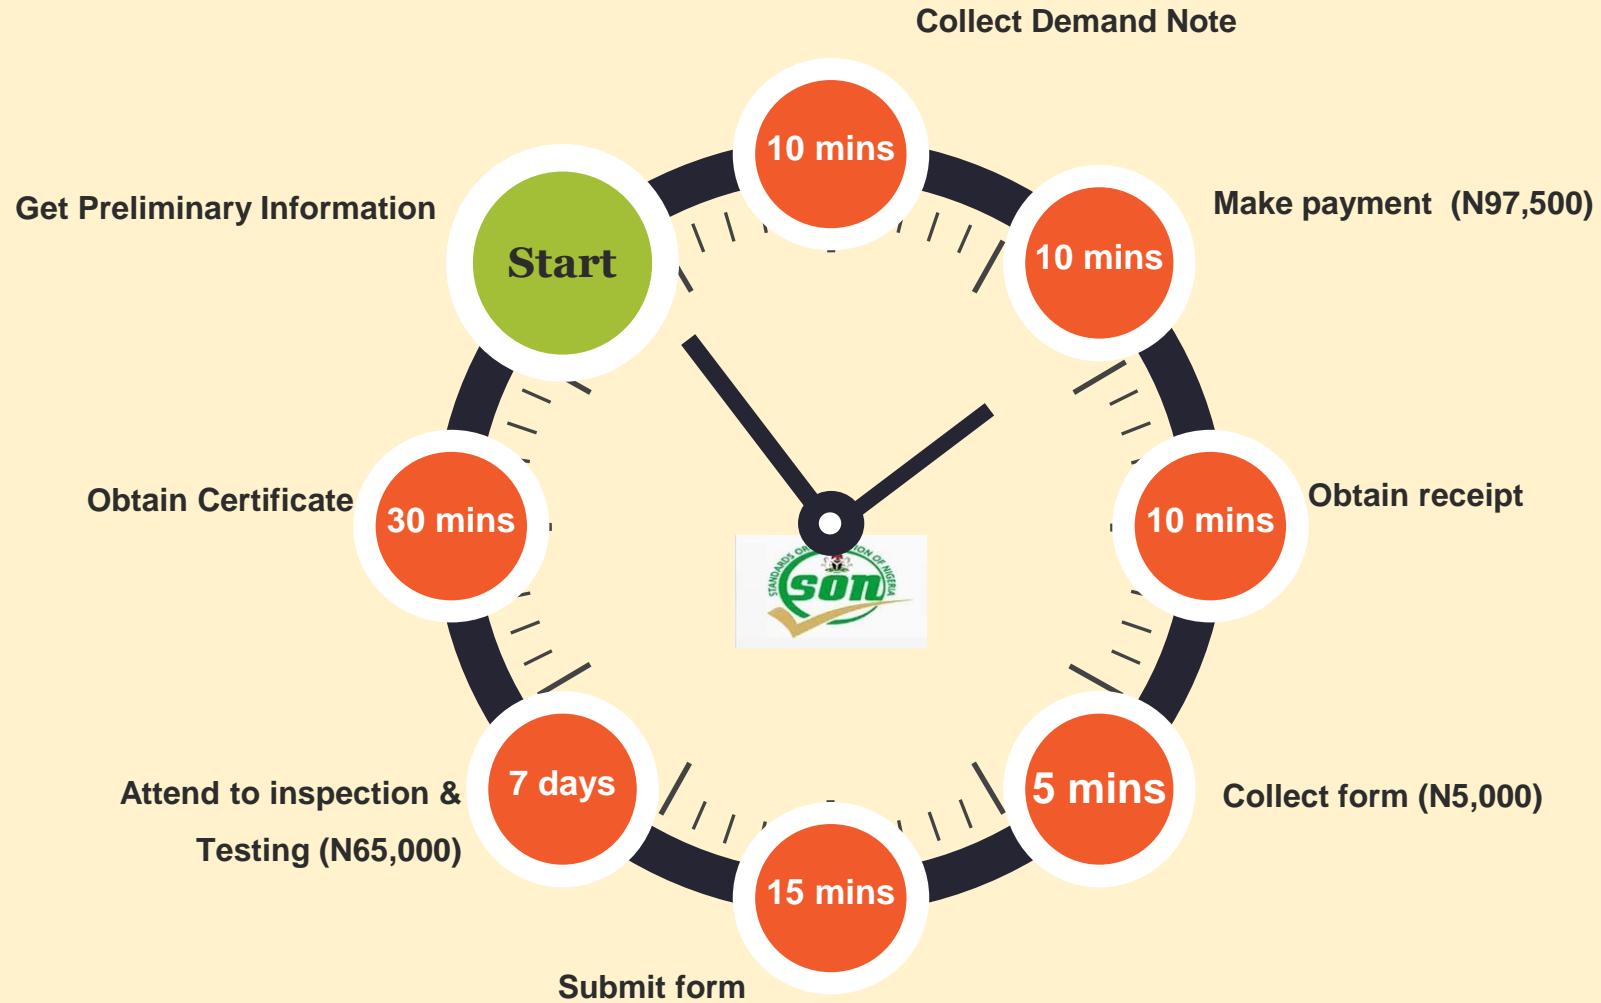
Collect Demand Note

10 mins

Get Preliminary Information

Start

Make payment (N97,500)

10 mins

Obtain Certificate

30 mins

10 mins

Obtain receipt

SON

Attend to inspection & Testing (N65,000)

7 days

5 mins

Collect form (N5,000)

15 mins

Submit form